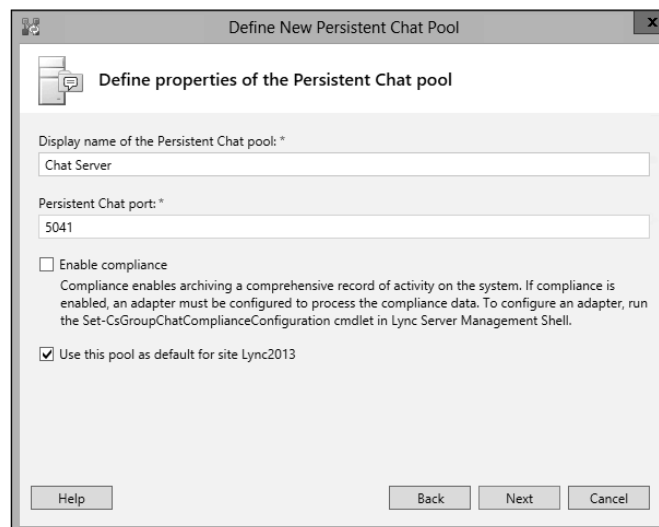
Define New Persistent Chat Pool

Define properties of the Persistent Chat pool

Display name of the Persistent Chat pool: *

Chat Server

Persistent Chat port: *

5041

Enable compliance

Compliance enables archiving a comprehensive record of activity on the system. If compliance is enabled, an adapter must be configured to process the compliance data. To configure an adapter, run the Set-CsGroupChatComplianceConfiguration cmdlet in Lync Server Management Shell.

Use this pool as default for site Lync2013

Help

Back

Next

Cancel